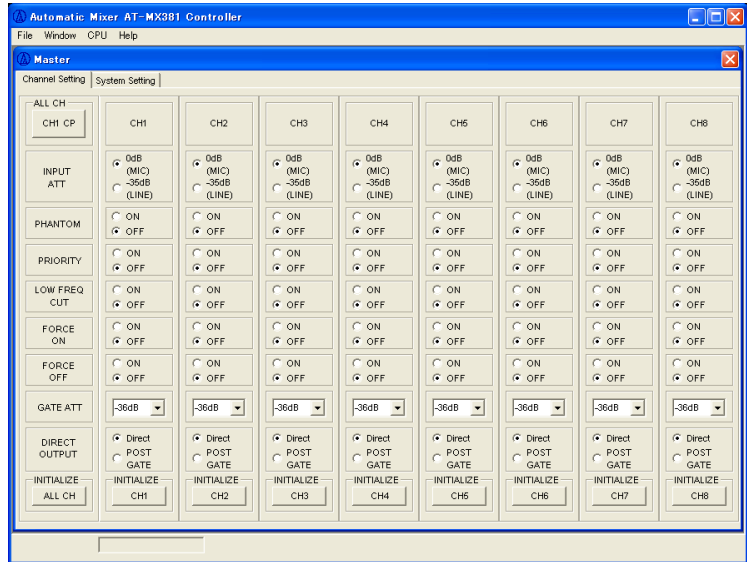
Automatic Mixer AT-MX381 Controller

File Window CPU Help

Master

Channel Setting | System Setting

| ALL CH CH1 CP | CH1 | CH2 | CH3 | CH4 | CH5 | CH6 | CH7 | CH8 |
|---|---|---|---|---|---|---|---|---|
| INPUT ATT | 0dB (MIC) -35dB (LINE) | 0dB (MIC) -35dB (LINE) | 0dB (MIC) -35dB (LINE) | 0dB (MIC) -35dB (LINE) | 0dB (MIC) -35dB (LINE) | 0dB (MIC) -35dB (LINE) | 0dB (MIC) -35dB (LINE) | 0dB (MIC) -35dB (LINE) |
| PHANTOM | ON OFF | ON OFF | ON OFF | ON OFF | ON OFF | ON OFF | ON OFF | ON OFF |
| PRIORITY | ON OFF | ON OFF | ON OFF | ON OFF | ON OFF | ON OFF | ON OFF | ON OFF |
| LOW FREQ CUT | ON OFF | ON OFF | ON OFF | ON OFF | ON OFF | ON OFF | ON OFF | ON OFF |
| FORCE ON | ON OFF | ON OFF | ON OFF | ON OFF | ON OFF | ON OFF | ON OFF | ON OFF |
| FORCE OFF | ON OFF | ON OFF | ON OFF | ON OFF | ON OFF | ON OFF | ON OFF | ON OFF |
| GATE ATT | -36dB | -36dB | -36dB | -36dB | -36dB | -36dB | -36dB | -36dB |
| DIRECT OUTPUT | Direct POST GATE | Direct POST GATE | Direct POST GATE | Direct POST GATE | Direct POST GATE | Direct POST GATE | Direct POST GATE | Direct POST GATE |
| INITIALIZE ALL CH | INITIALIZE CH1 | INITIALIZE CH2 | INITIALIZE CH3 | INITIALIZE CH4 | INITIALIZE CH5 | INITIALIZE CH6 | INITIALIZE CH7 | INITIALIZE CH8 |